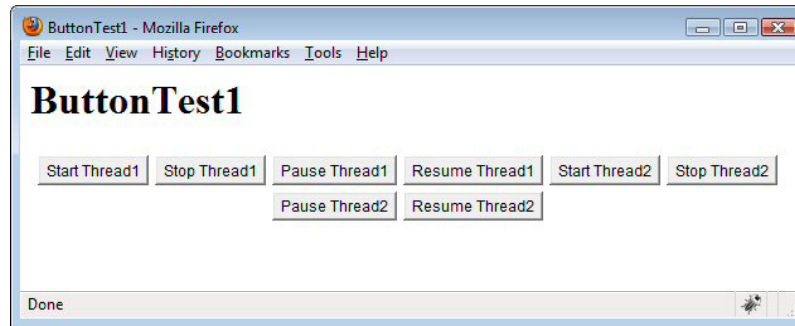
ButtonTest1 - Mozilla Firefox

File Edit View History Bookmarks Tools Help

ButtonTest1

Start Thread1 Stop Thread1 Pause Thread1 Resume Thread1 Start Thread2 Stop Thread2
Pause Thread2 Resume Thread2

Done